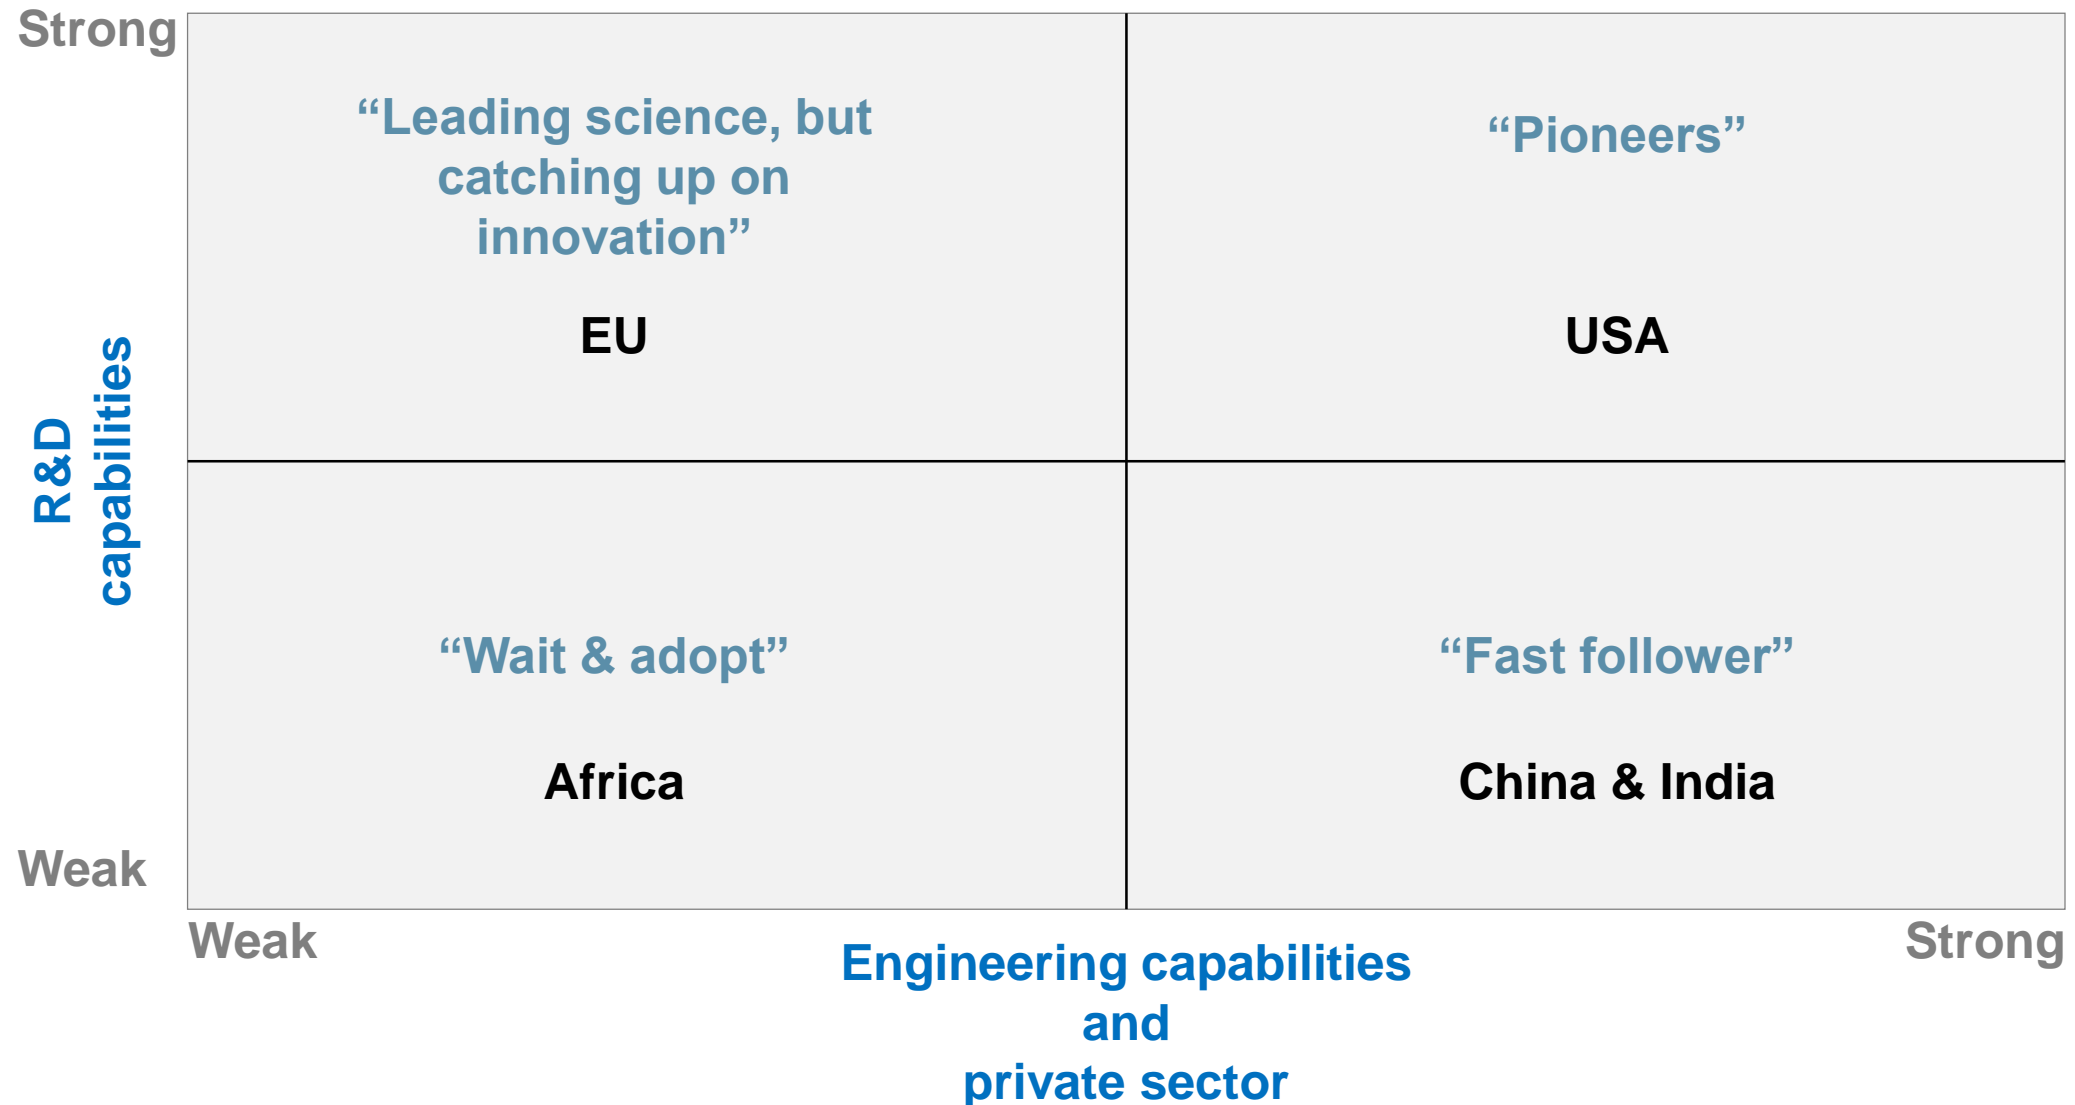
Strong

R&D capabilities

Weak

“Leading science, but catching up on innovation”

EU

“Pioneers”

USA

“Wait & adopt”

Africa

“Fast follower”

China & India

Weak

Strong

Engineering capabilities and private sector